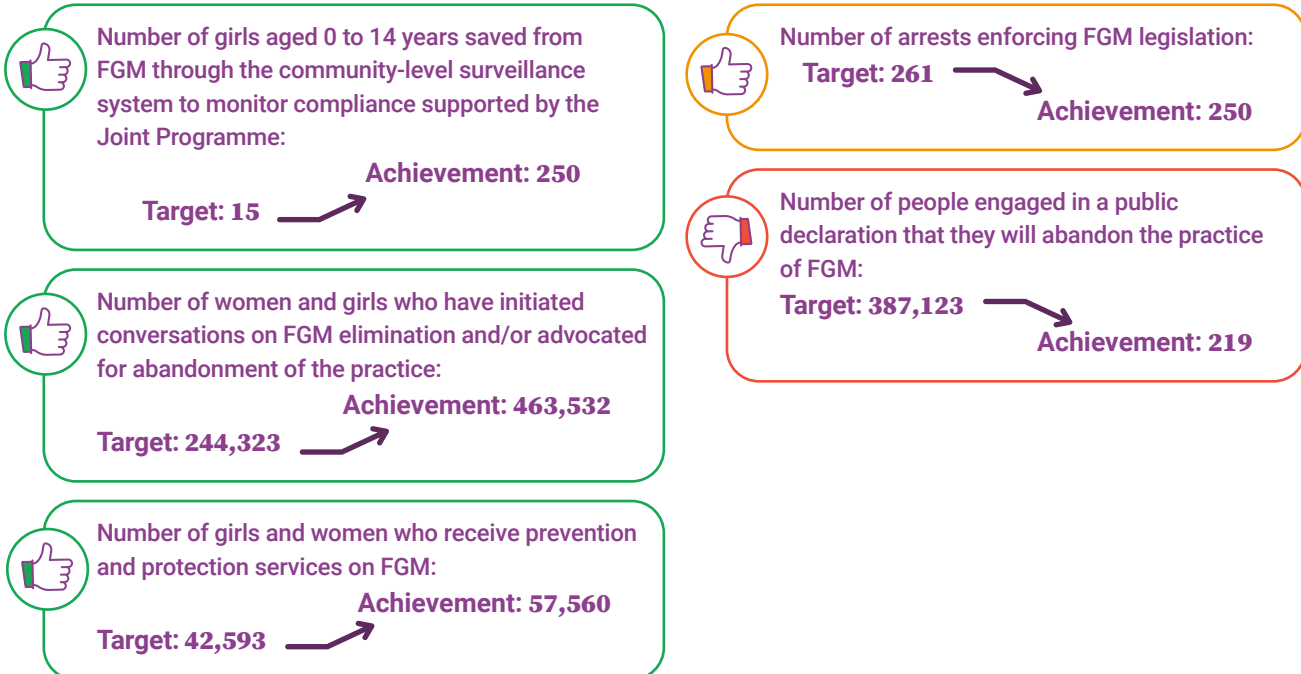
Number of girls aged 0 to 14 years saved from FGM through the community-level surveillance system to monitor compliance supported by the Joint Programme:

Achievement: 250

Target: 15

Number of women and girls who have initiated conversations on FGM elimination and/or advocated for abandonment of the practice:

Achievement: 463,532

Target: 244,323

Number of girls and women who receive prevention and protection services on FGM:

Achievement: 57,560

Target: 42,593

Number of arrests enforcing FGM legislation:

Target: 261

Achievement: 250

Number of people engaged in a public declaration that they will abandon the practice of FGM:

Target: 387,123

Achievement: 219